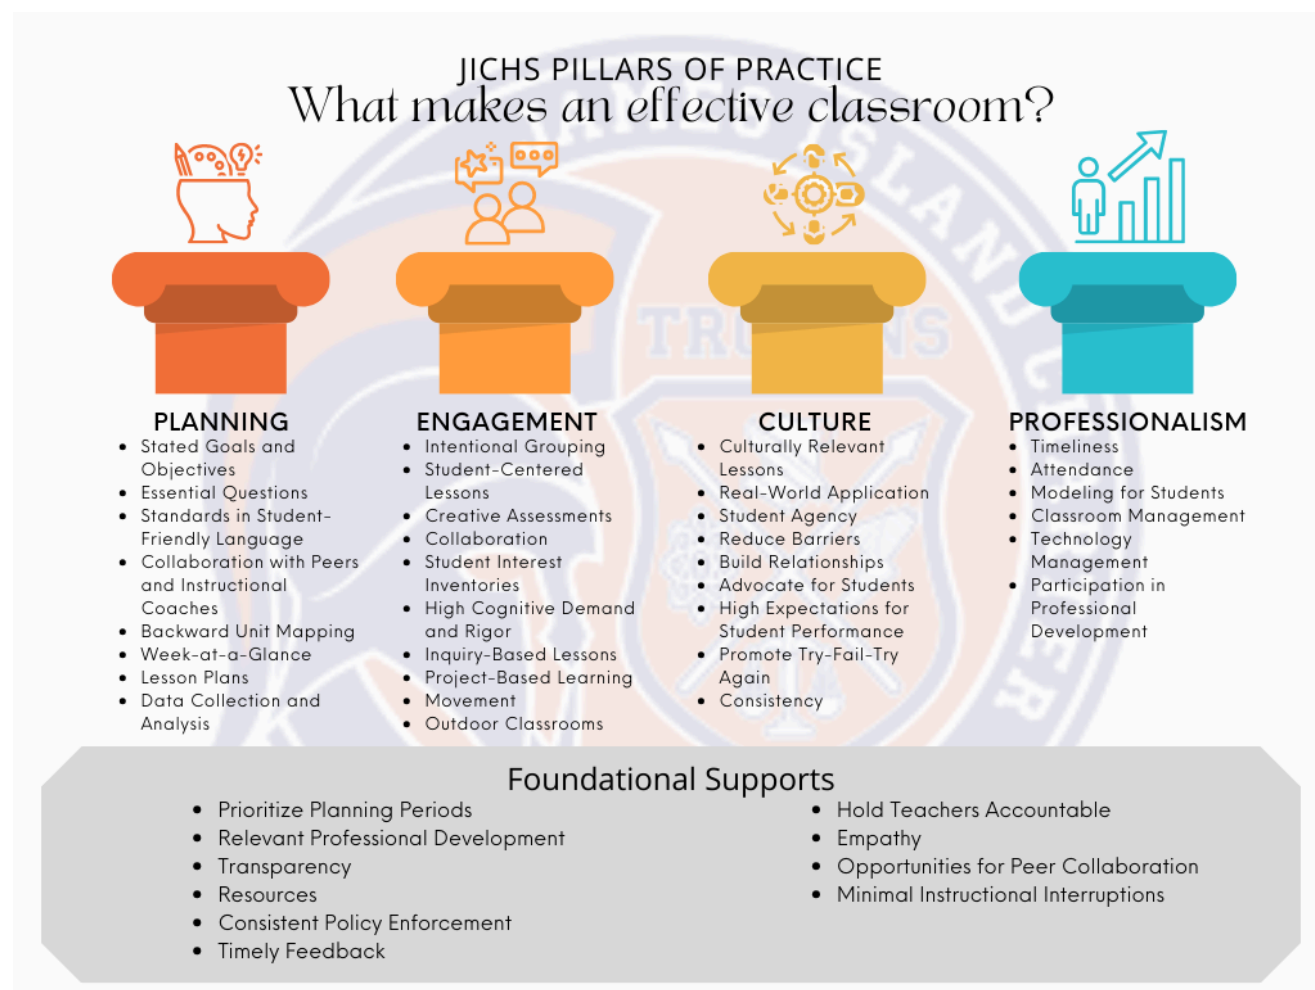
JICHS PILLARS OF PRACTICE
What makes an effective classroom?

PLANNING
- Stated Goals and Objectives
- Essential Questions
- Standards in Student-Friendly Language
- Collaboration with Peers and Instructional Coaches
- Backward Unit Mapping
- Week-at-a-Glance
- Lesson Plans
- Data Collection and Analysis

ENGAGEMENT
- Intentional Grouping
- Student-Centered Lessons
- Creative Assessments
- Collaboration
- Student Interest Inventories
- High Cognitive Demand and Rigor
- Inquiry-Based Lessons
- Project-Based Learning
- Movement
- Outdoor Classrooms

CULTURE
- Culturally Relevant Lessons
- Real-World Application
- Student Agency
- Reduce Barriers
- Build Relationships
- Advocate for Students
- High Expectations for Student Performance
- Promote Try-Fail-Try Again
- Consistency

PROFESSIONALISM
- Timeliness
- Attendance
- Modeling for Students
- Classroom Management
- Technology Management
- Participation in Professional Development

Foundational Supports
- Prioritize Planning Periods
- Relevant Professional Development
- Transparency
- Resources
- Consistent Policy Enforcement
- Timely Feedback
- Hold Teachers Accountable
- Empathy
- Opportunities for Peer Collaboration
- Minimal Instructional Interruptions